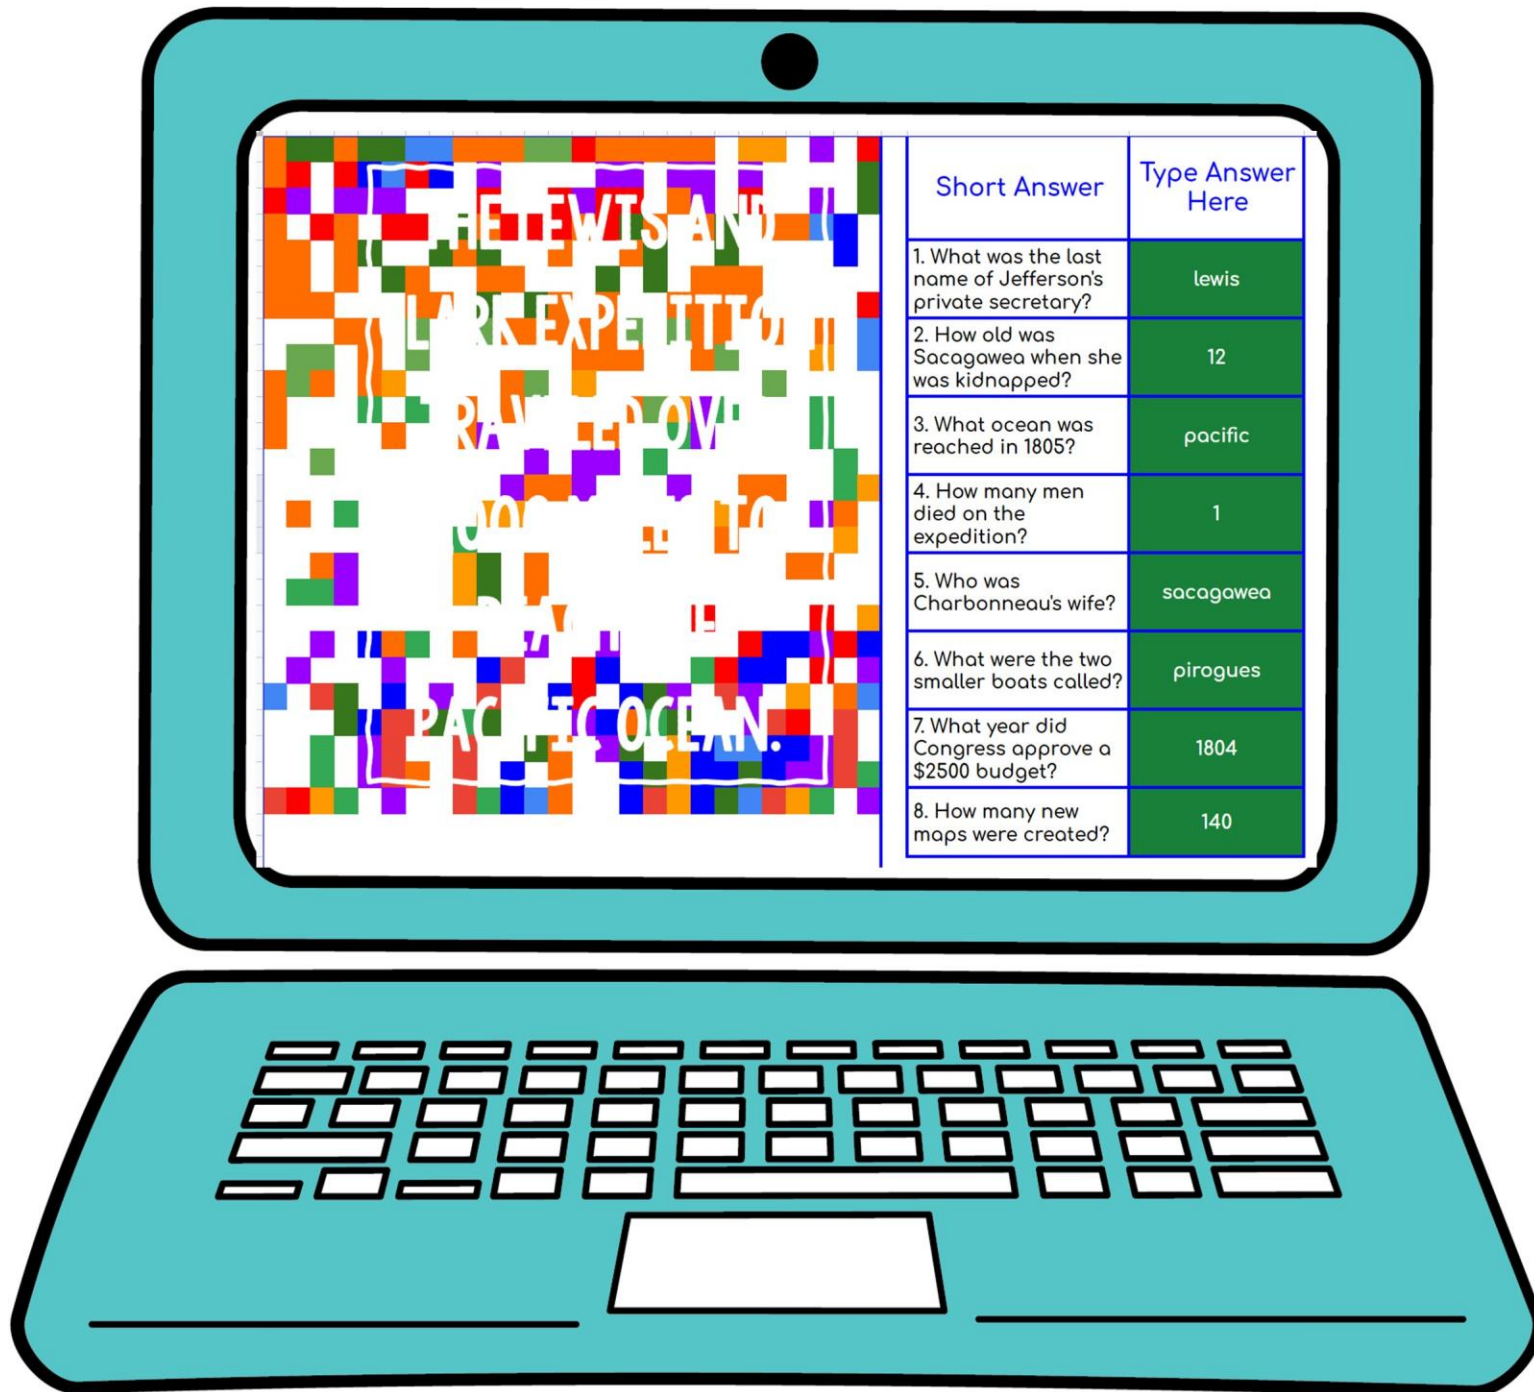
THE LEWIS AND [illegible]LARK EXPE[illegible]ITIO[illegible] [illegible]RA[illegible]ED OV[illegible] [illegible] TO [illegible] PAC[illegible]IC OCEAN.

| Short Answer | Type Answer Here |
|---|---|
| 1. What was the last name of Jefferson's private secretary? | lewis |
| 2. How old was Sacagawea when she was kidnapped? | 12 |
| 3. What ocean was reached in 1805? | pacific |
| 4. How many men died on the expedition? | 1 |
| 5. Who was Charbonneau's wife? | sacagawea |
| 6. What were the two smaller boats called? | pirogues |
| 7. What year did Congress approve a $2500 budget? | 1804 |
| 8. How many new maps were created? | 140 |